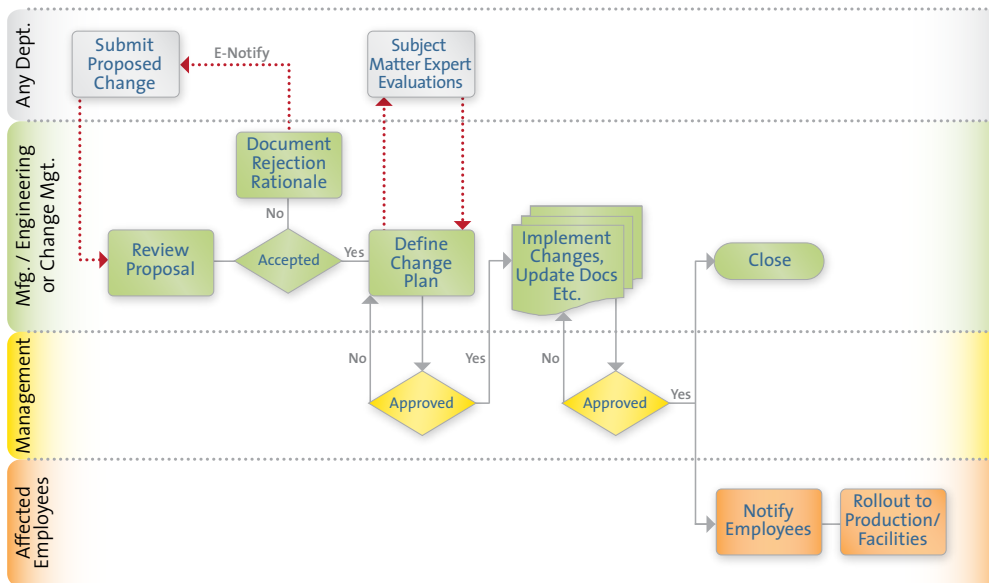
Any Dept.

Submit Proposed Change

E-Notify

Subject Matter Expert Evaluations

Mfg. / Engineering or Change Mgt.

Document Rejection Rationale

No

Review Proposal

Accepted

Yes

Define Change Plan

Implement Changes, Update Docs Etc.

Close

Management

No

Yes

Approved

No

Approved

Yes

Affected Employees

Notify Employees

Rollout to Production/ Facilities